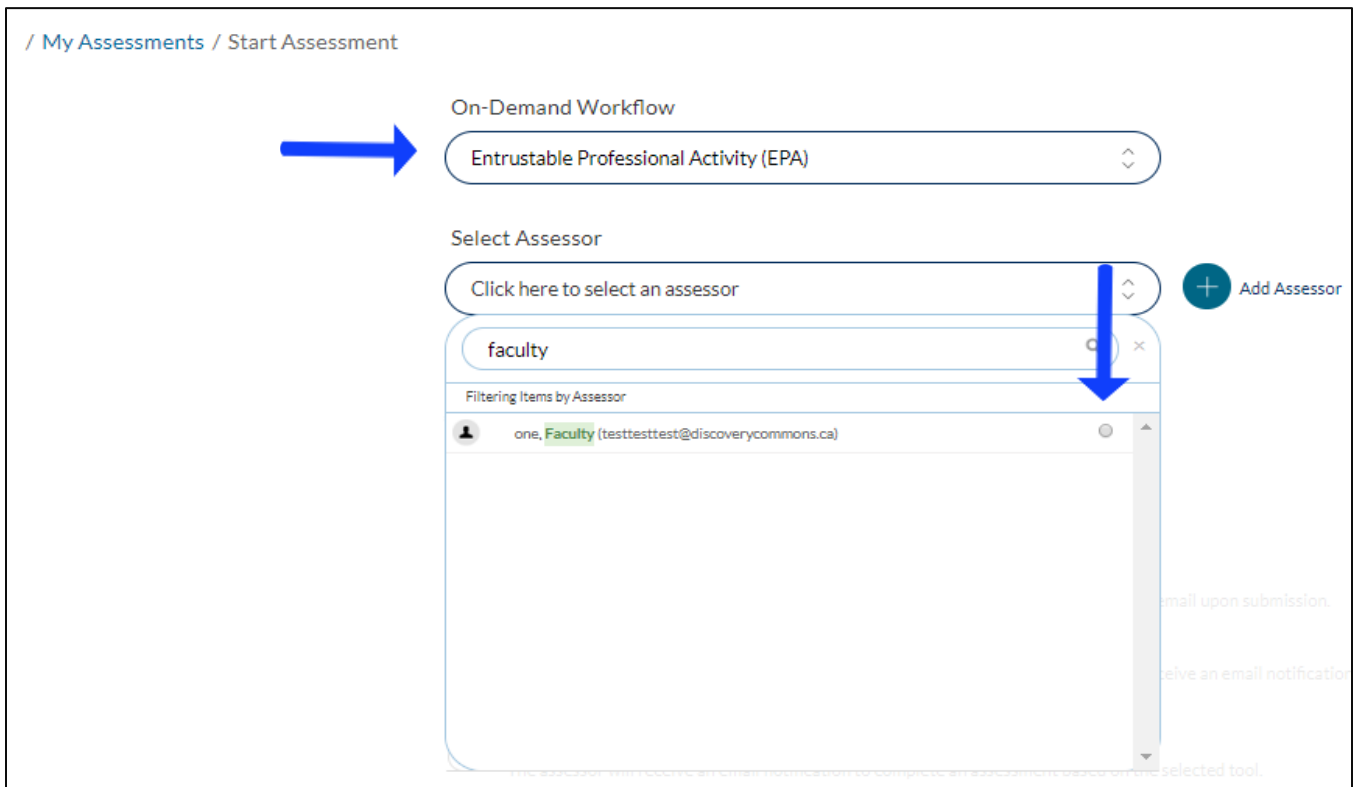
/ My Assessments / Start Assessment

On-Demand Workflow

Entrustable Professional Activity (EPA)

Select Assessor

Click here to select an assessor

Add Assessor

faculty

Filtering Items by Assessor

one, Faculty (testtesttest@discoverycommons.ca)

email upon submission.

ceive an email notification

The assessor will receive an email notification to complete an assessment based on the selected tool.